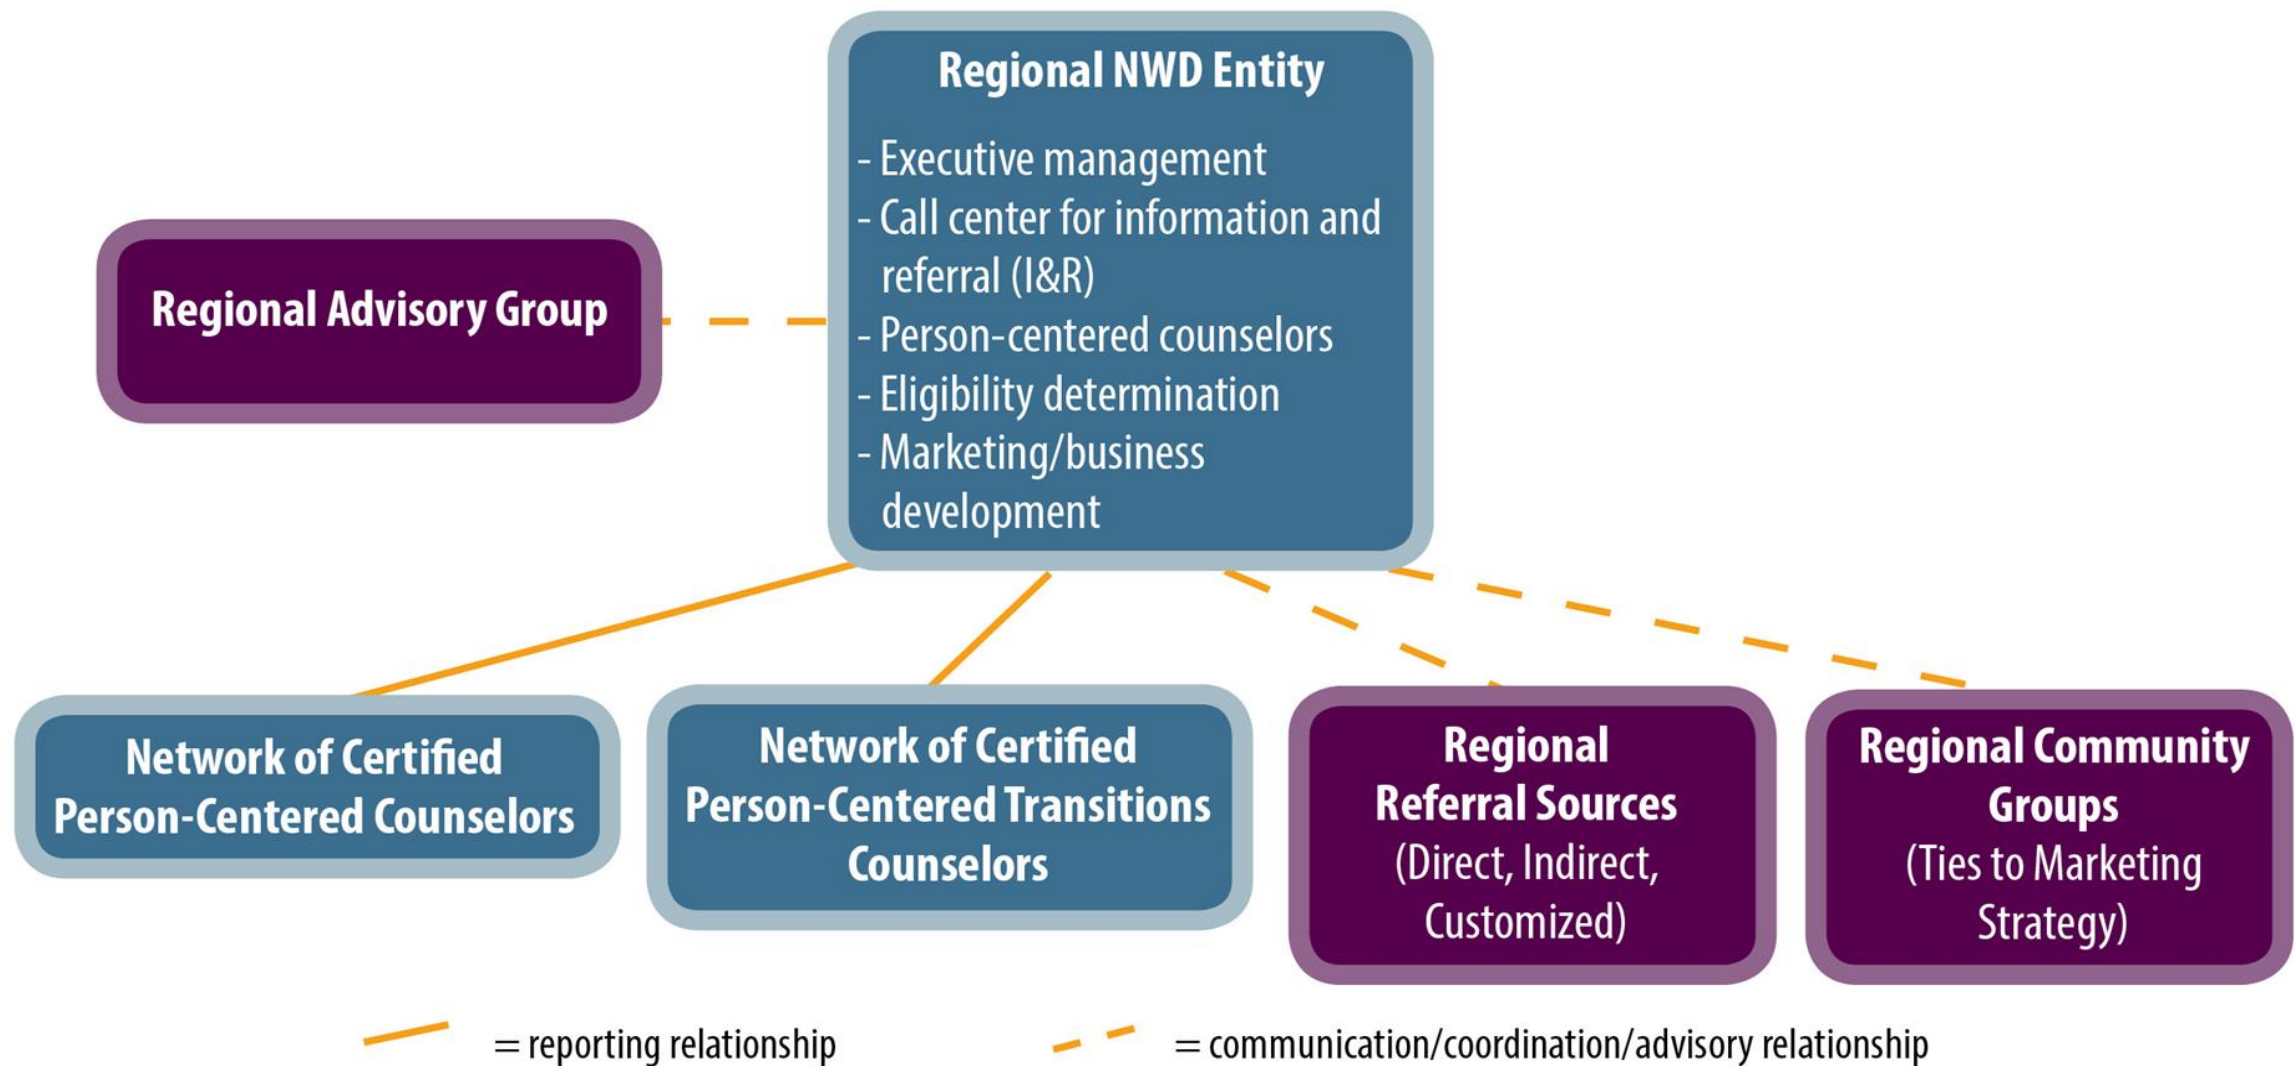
Regional NWD Entity

- Executive management
- Call center for information and referral (I&R)
- Person-centered counselors
- Eligibility determination
- Marketing/business development

Regional Advisory Group

Network of Certified Person-Centered Counselors

Network of Certified Person-Centered Transitions Counselors

Regional Referral Sources (Direct, Indirect, Customized)

Regional Community Groups (Ties to Marketing Strategy)

= reporting relationship

= communication/coordination/advisory relationship